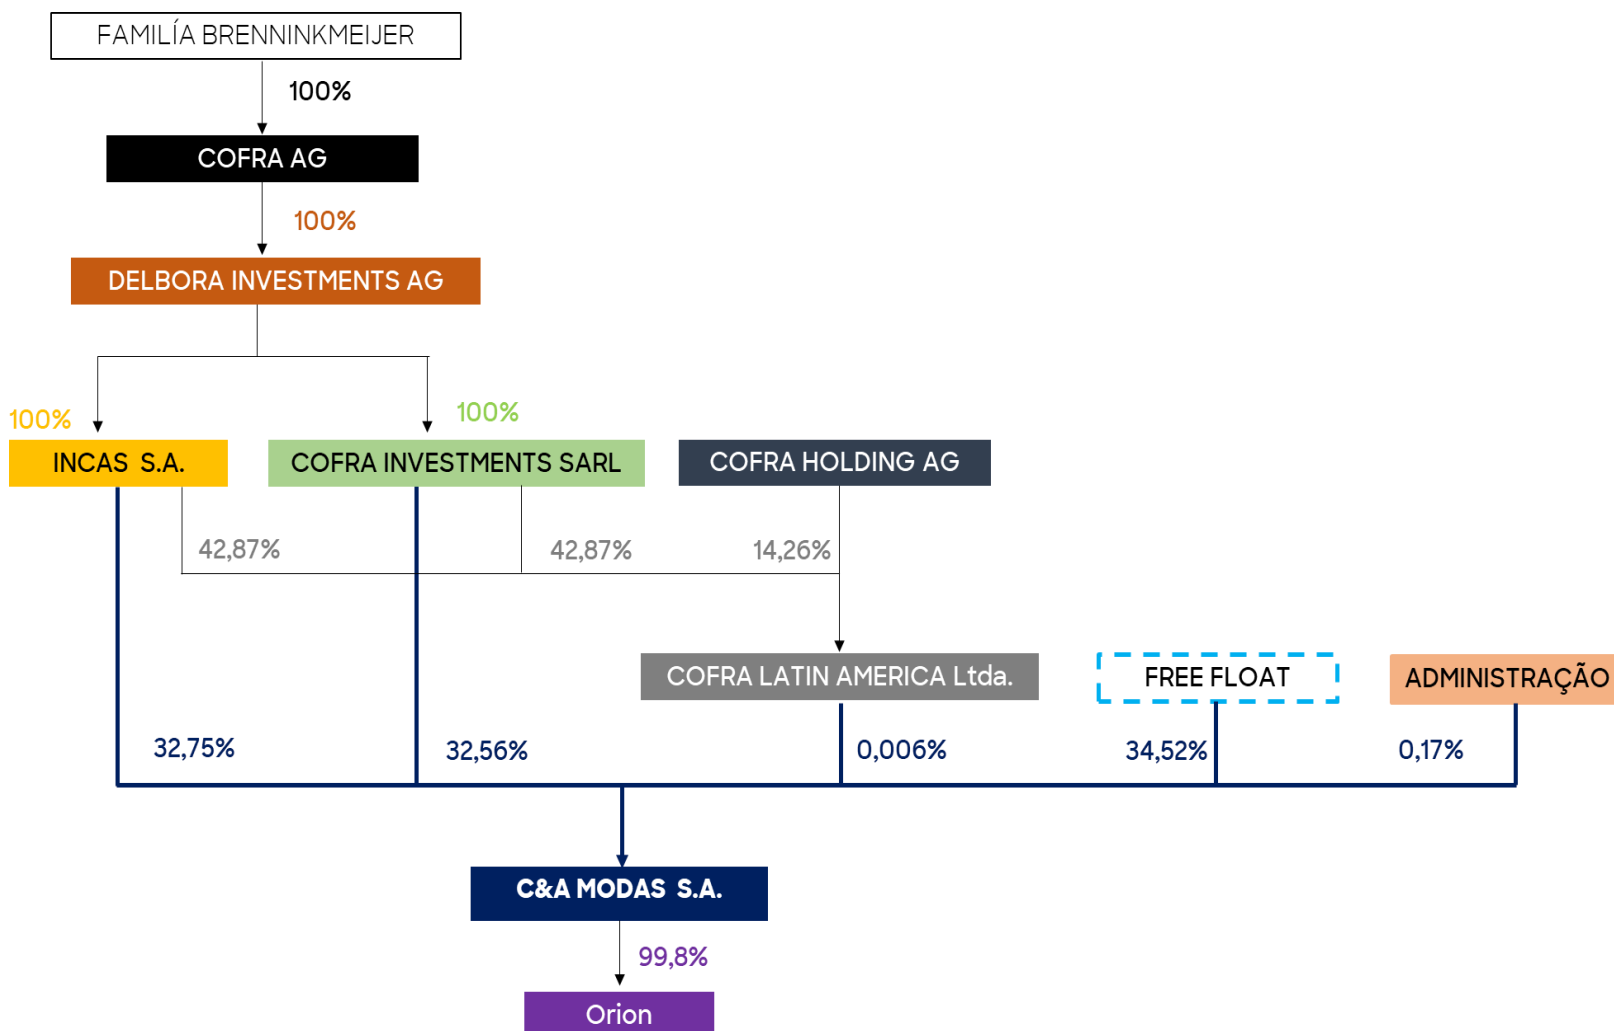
FAMILÍA BRENNINKMEIJER

100%

COFRA AG

100%

DELBORA INVESTMENTS AG

100%

INCAS S.A.

100%

COFRA INVESTMENTS SARL

COFRA HOLDING AG

42,87%

42,87%

14,26%

COFRA LATIN AMERICA Ltda.

FREE FLOAT

ADMINISTRAÇÃO

32,75%

32,56%

0,006%

34,52%

0,17%

C&A MODAS S.A.

99,8%

Orion